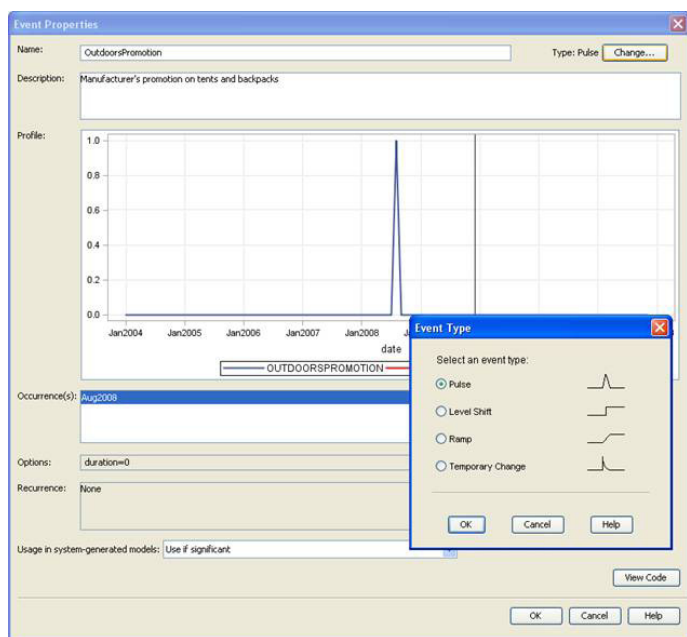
Event Properties

Name: OutdoorsPromotion

Type: Pulse Change...

Description: Manufacturer's promotion on tents and backpacks

Profile:

1.0
0.8
0.6
0.4
0.2
0.0

Jan2004 Jan2005 Jan2006 Jan2007 Jan2008

date

OUTDOORSPROMOTION

Occurrence(s): Aug2008

Options: duration=0

Recurrence: None

Usage in system-generated models: Use if significant

View Code

OK Cancel Help

Event Type

Select an event type:

Pulse

Level Shift

Ramp

Temporary Change

OK Cancel Help